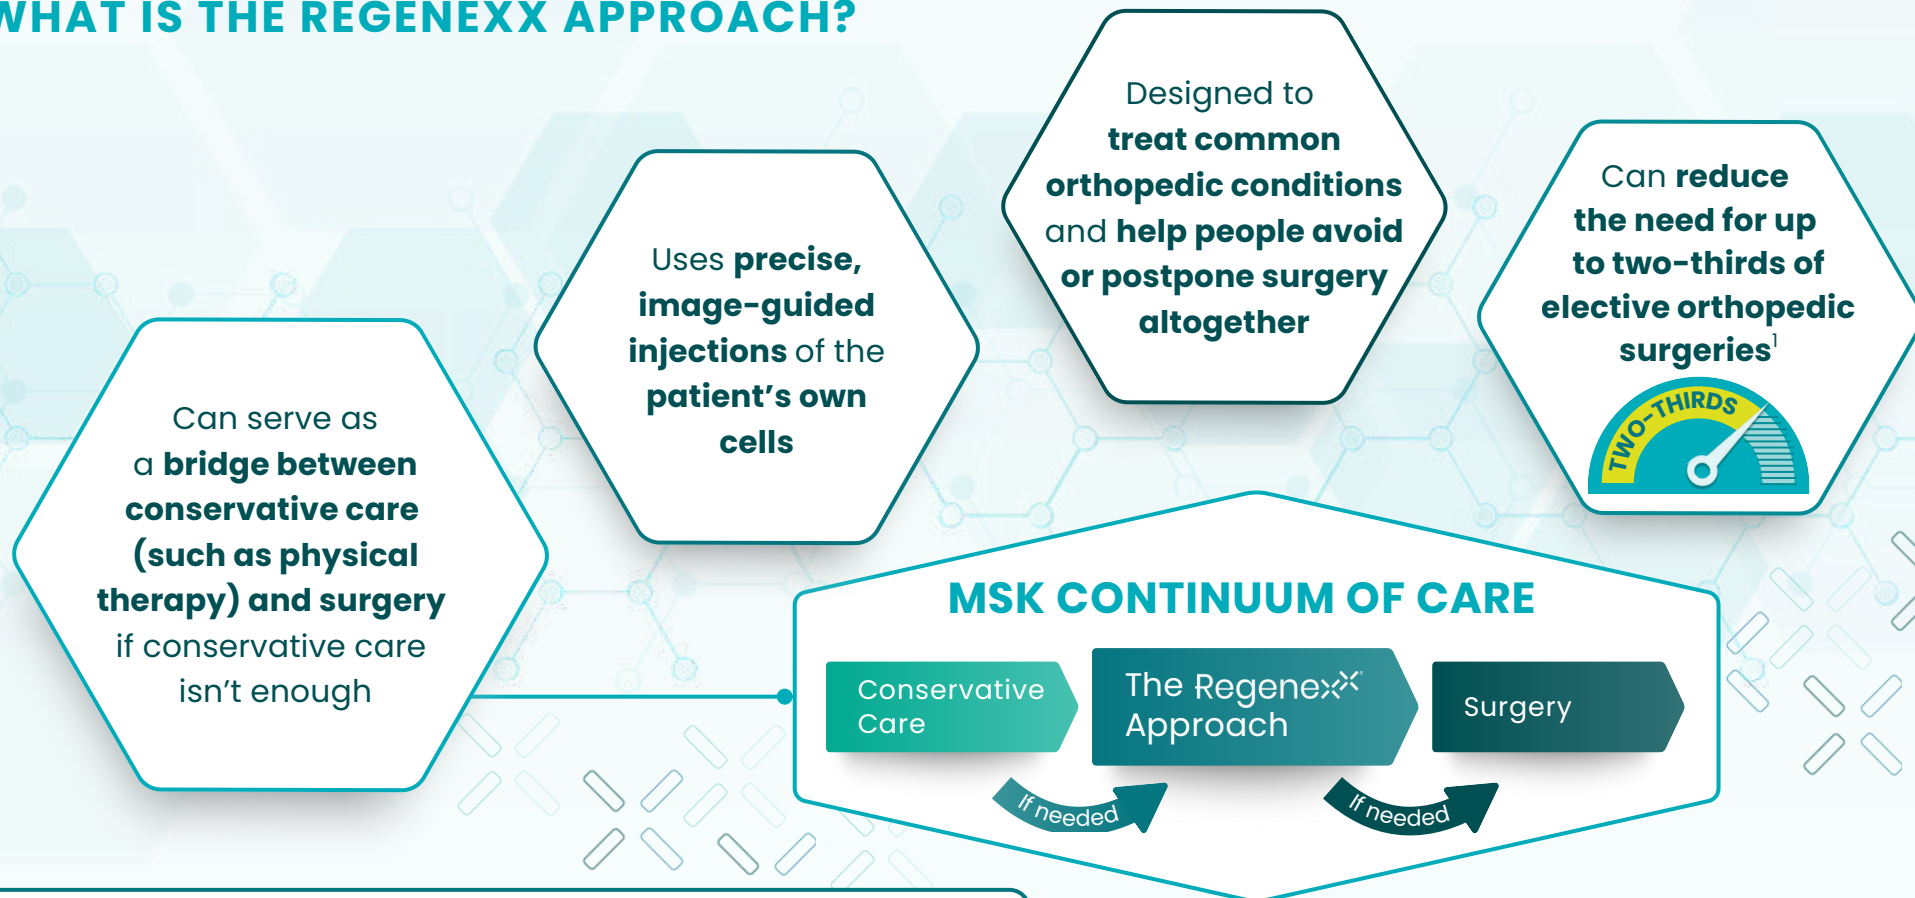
WHAT IS THE REGENEXX APPROACH?

Can serve as a **bridge between conservative care (such as physical therapy) and surgery** if conservative care isn't enough

Uses **precise, image-guided injections** of the **patient's own cells**

Designed to **treat common orthopedic conditions** and **help people avoid or postpone surgery altogether**

Can **reduce the need for up to two-thirds of elective orthopedic surgeries**$^1$

TWO-THIRDS

MSK CONTINUUM OF CARE

Conservative Care

The Regenexx Approach

Surgery

If needed

If needed